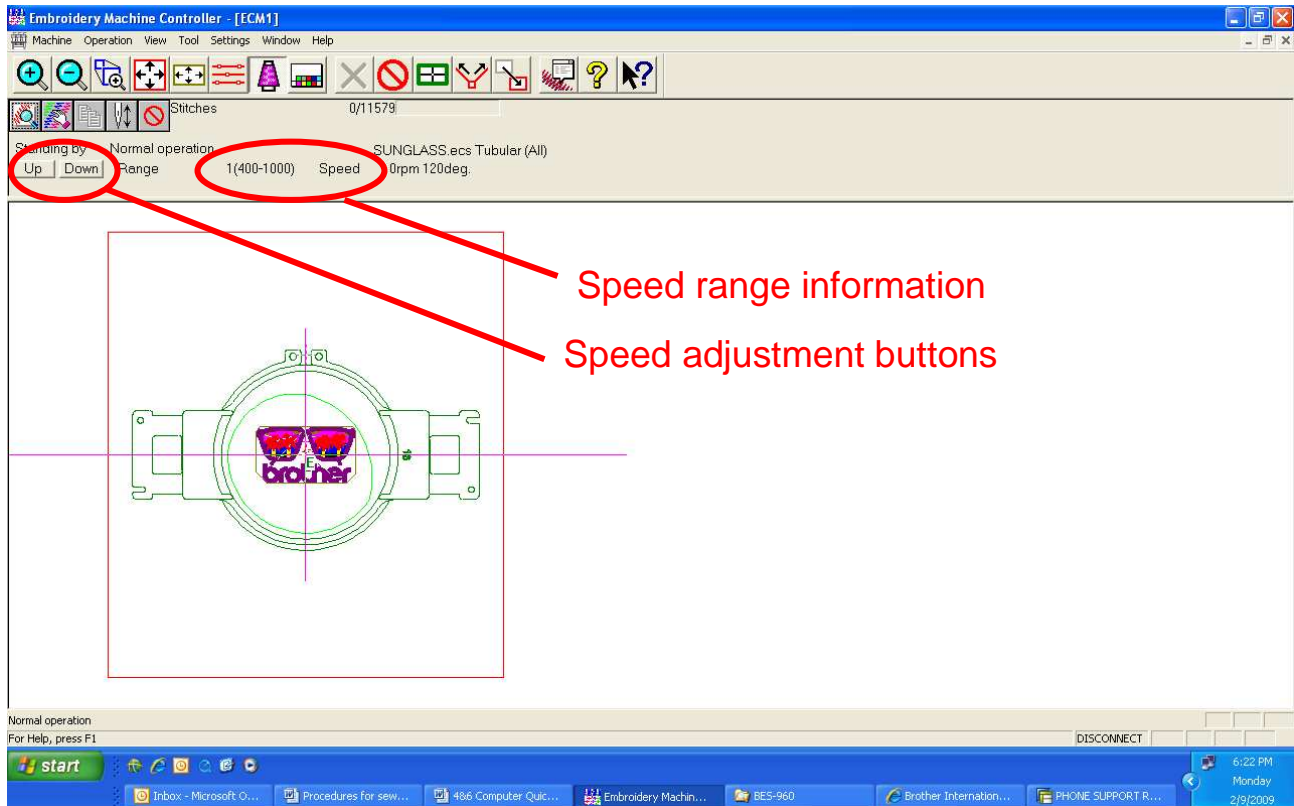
Embroidery Machine Controller - [ECM1]
Machine Operation View Tool Settings Window Help

Stitches 0/11579

Standing by Normal operation SUNGLASS.ecs Tubular (All)
Up Down Range 1(400-1000) Speed 0rpm 120deg.

Speed range information

Speed adjustment buttons

brother

Normal operation
For Help, press F1
DISCONNECT

start
Inbox - Microsoft O...
Procedures for sew...
4&6 Computer Quic...
Embroidery Machin...
BES-960
Brother Internation...
PHONE SUPPORT R...
6:22 PM
Monday
2/9/2009